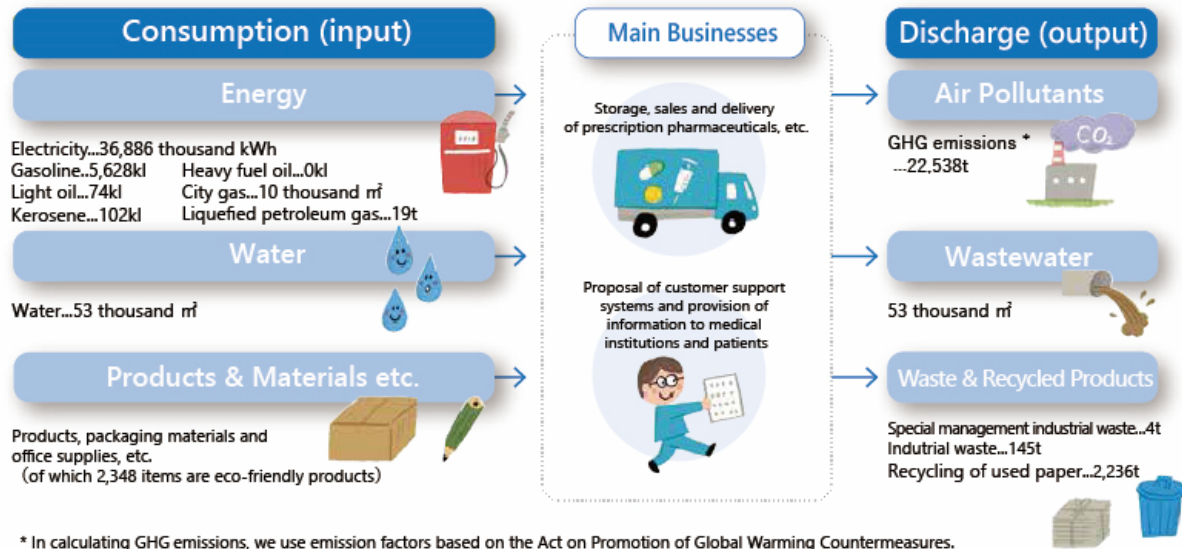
Consumption (input)

Energy

Electricity...36,886 thousand kWh
Gasoline..5,628kl
Heavy fuel oil...0kl
Light oil...74kl
City gas...10 thousand ㎥
Kerosene...102kl
Liquefied petroleum gas...19t

Water

Water...53 thousand ㎥

Products & Materials etc.

Products, packaging materials and office supplies, etc.
(of which 2,348 items are eco-friendly products)

Main Businesses

Storage, sales and delivery of prescription pharmaceuticals, etc.

Proposal of customer support systems and provision of information to medical institutions and patients

Discharge (output)

Air Pollutants

GHG emissions *
...22,538t

$CO_2$

Wastewater

53 thousand ㎥

Waste & Recycled Products

Special management industrial waste...4t
Indutrial waste...145t
Recycling of used paper...2,236t

* In calculating GHG emissions, we use emission factors based on the Act on Promotion of Global Warming Countermeasures.